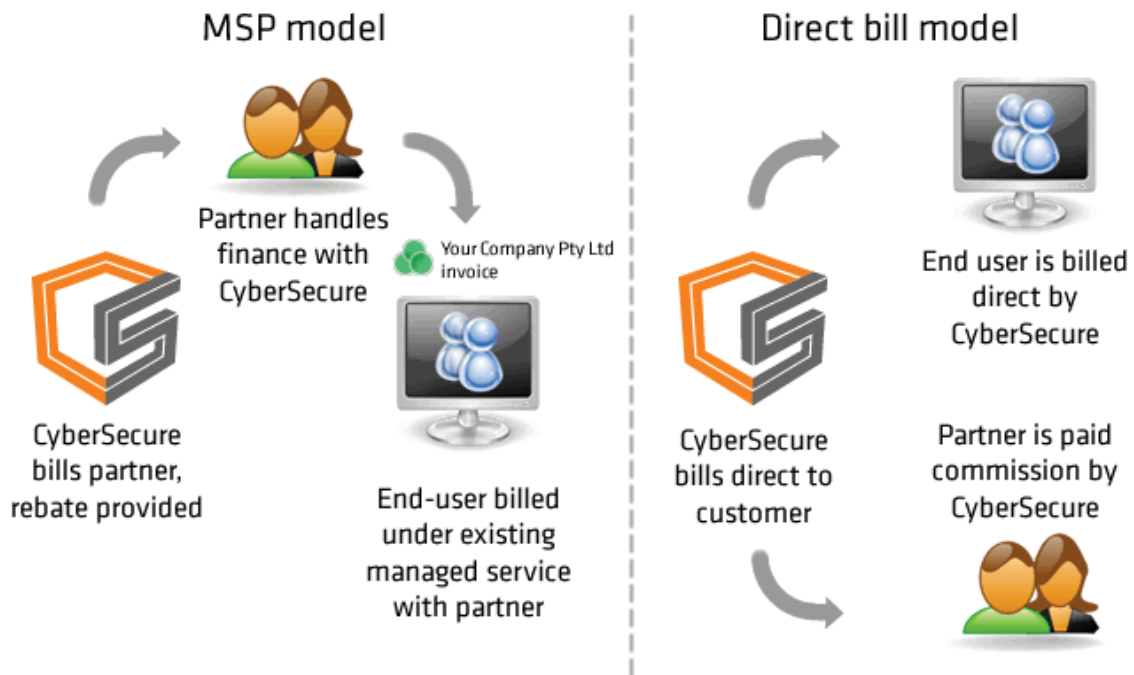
MSP model

Partner handles finance with CyberSecure

Your Company Pty Ltd invoice

CyberSecure bills partner, rebate provided

End-user billed under existing managed service with partner

Direct bill model

End user is billed direct by CyberSecure

CyberSecure bills direct to customer

Partner is paid commission by CyberSecure